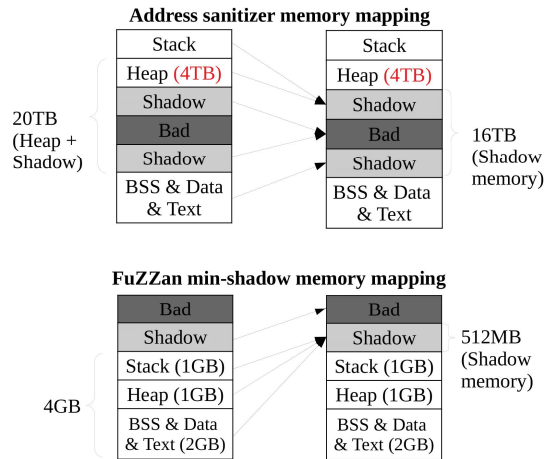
Address sanitizer memory mapping

Stack
Heap (4TB)
Shadow
Bad
Shadow
BSS & Data & Text

20TB (Heap + Shadow)

Stack
Heap (4TB)
Shadow
Bad
Shadow
BSS & Data & Text

16TB (Shadow memory)

FuZZan min-shadow memory mapping

Bad
Shadow
Stack (1GB)
Heap (1GB)
BSS & Data & Text (2GB)

4GB

Bad
Shadow
Stack (1GB)
Heap (1GB)
BSS & Data & Text (2GB)

512MB (Shadow memory)